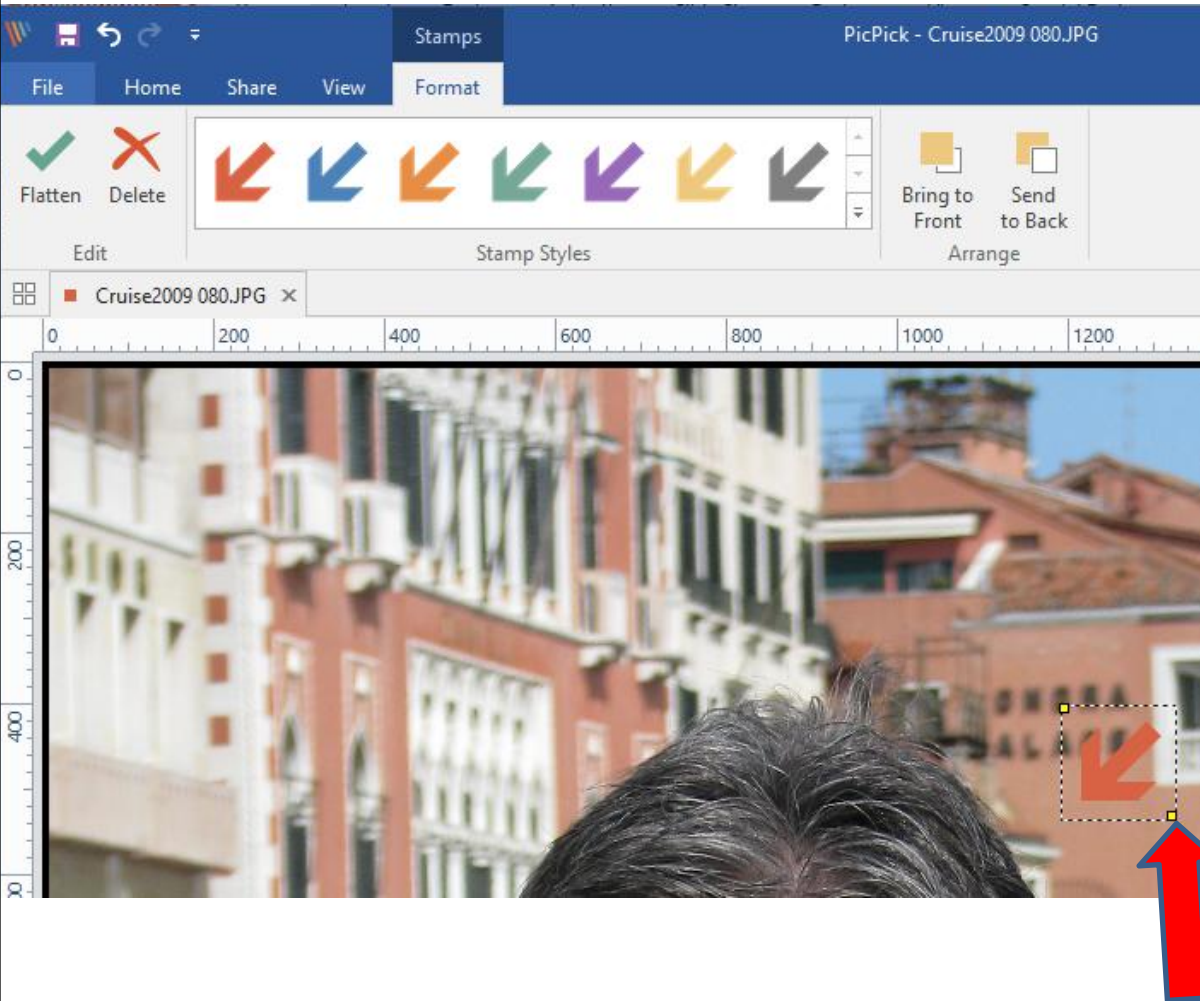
Stamps

PicPick - Cruise2009 080.JPG

File Home Share View Format

Flatten Delete

Edit

Stamp Styles

Bring to Front

Send to Back

Arrange

Cruise2009 080.JPG

0 200 400 600 800 1000 1200

0 200 400